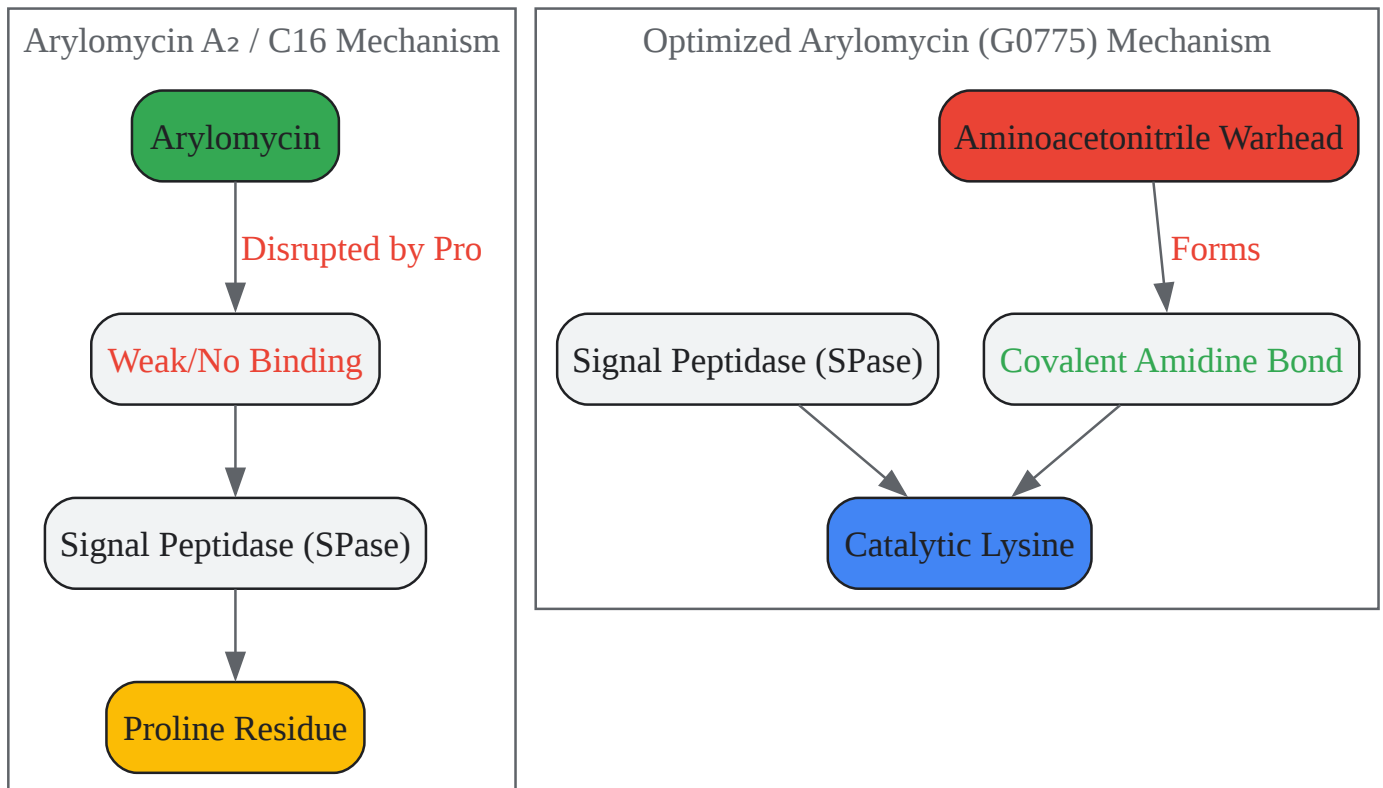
Arylomycin A₂ / C16 Mechanism

Arylomycin

Disrupted by Pro

Weak/No Binding

Signal Peptidase (SPase)

Proline Residue

Optimized Arylomycin (G0775) Mechanism

Aminoacetonitrile Warhead

Forms

Signal Peptidase (SPase)

Covalent Amidine Bond

Catalytic Lysine